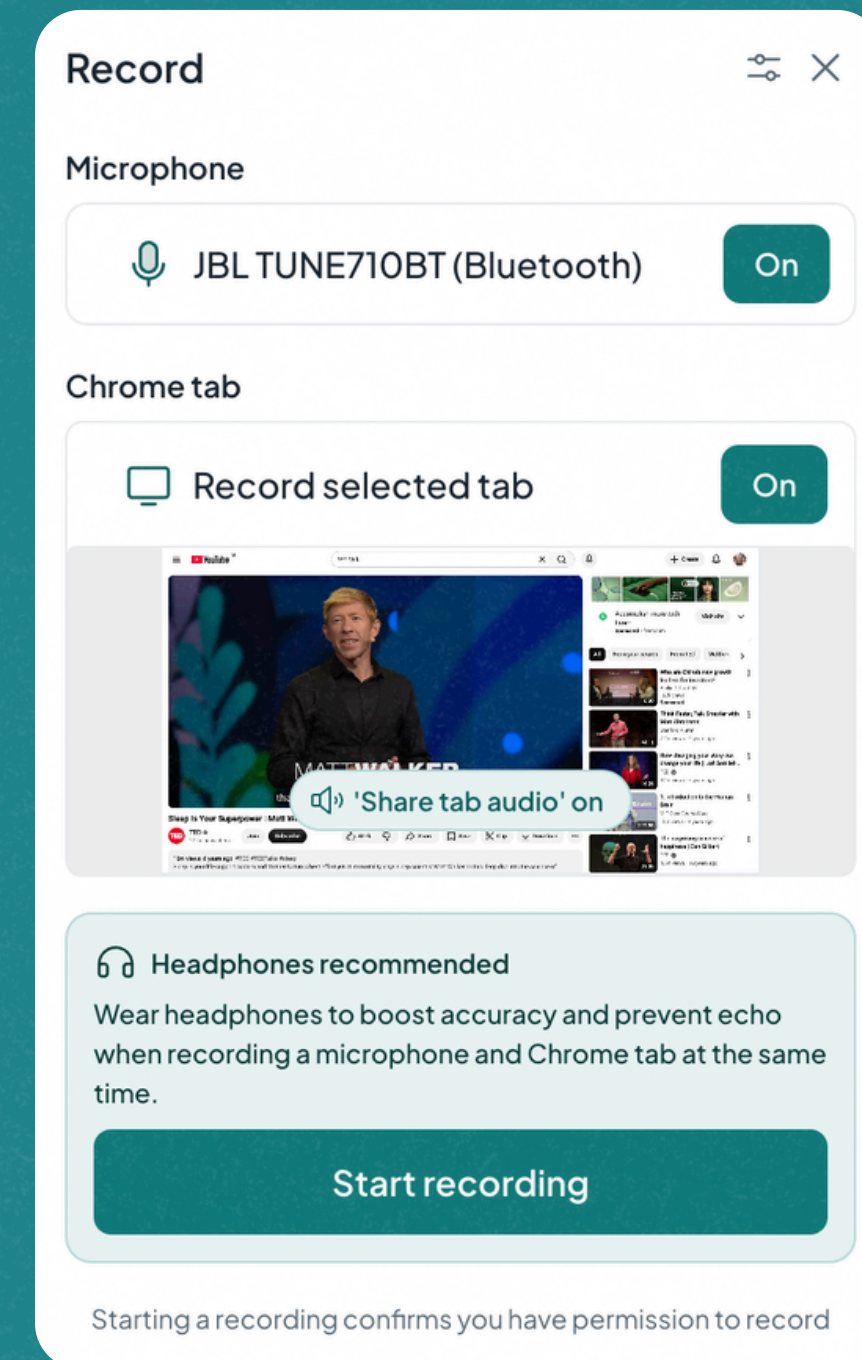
Record

Microphone

JBL TUNE710BT (Bluetooth)

On

Chrome tab

Record selected tab

On

YouTube

MATT WALKER

Sleep Is Your Superpower | Matt W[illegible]

TED

'Share tab audio' on

Headphones recommended

Wear headphones to boost accuracy and prevent echo when recording a microphone and Chrome tab at the same time.

Start recording

Starting a recording confirms you have permission to record